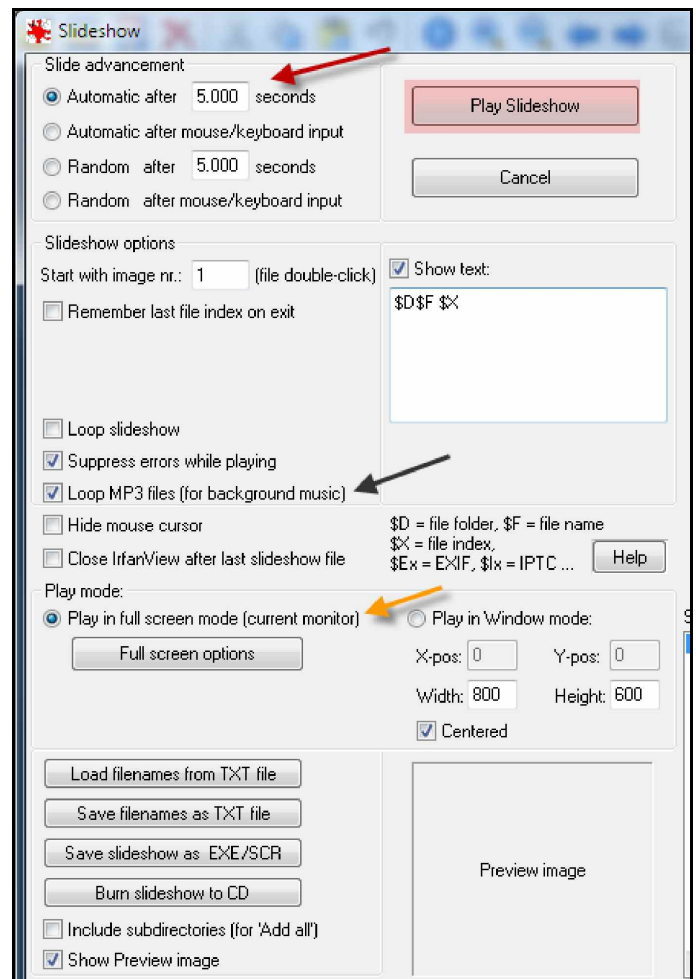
Slideshow

Slide advancement

Automatic after 5.000 seconds

Automatic after mouse/keyboard input

Random after 5.000 seconds

Random after mouse/keyboard input

Play Slideshow

Cancel

Slideshow options

Start with image nr.: 1 (file double-click)

Remember last file index on exit

Show text:

\$D\$F \$X

Loop slideshow

Suppress errors while playing

Loop MP3 files (for background music)

Hide mouse cursor

Close IrfanView after last slideshow file

\$D = file folder, \$F = file name
\$X = file index,
\$Ex = EXIF, \$Ix = IPTC ...

Help

Play mode:

Play in full screen mode (current monitor)

Play in Window mode:

Full screen options

X-pos: 0

Y-pos: 0

Width: 800

Height: 600

Centered

Load filenames from TXT file

Save filenames as TXT file

Save slideshow as EXE/SCR

Burn slideshow to CD

Include subdirectories (for 'Add all')

Show Preview image

Preview image